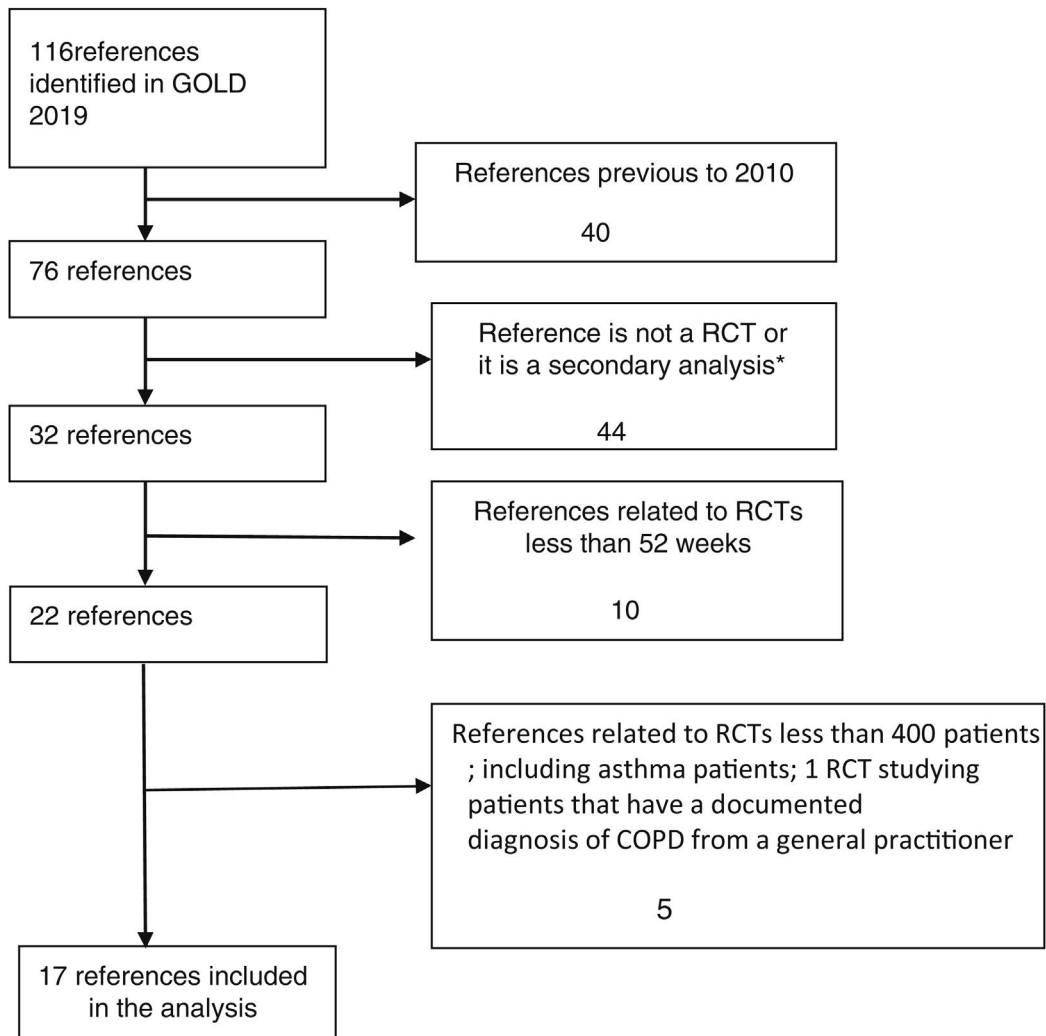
116references identified in GOLD 2019

References previous to 2010

40

76 references

Reference is not a RCT or it is a secondary analysis*

44

32 references

References related to RCTs less than 52 weeks

10

22 references

References related to RCTs less than 400 patients ; including asthma patients; 1 RCT studying patients that have a documented diagnosis of COPD from a general practitioner

5

17 references included in the analysis